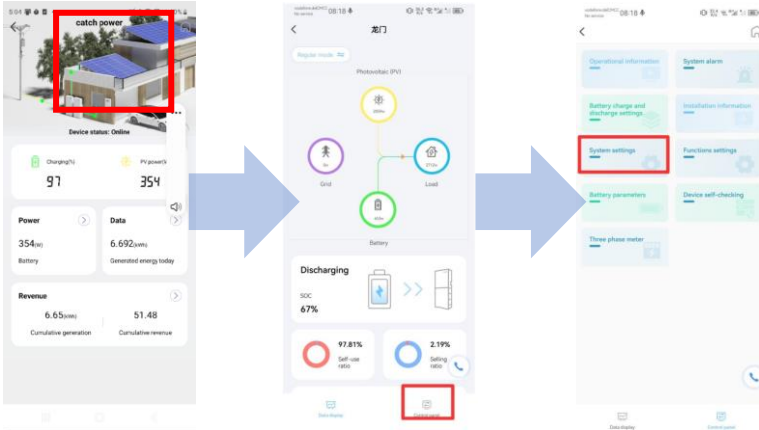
5:04

catch power

Device status: Online

Charging(%)

97

PV power(W)

354

Power

354(W)

Battery

Data

6.692(kWh)

Generated energy today

Revenue

6.65(kWh)

Cumulative generation

51.48

Cumulative revenue

08:18

龙门

Regular mode

Photovoltaic (PV)

Grid

Load

Battery

Discharging

SOC

67%

97.81%

Self-use ratio

2.19%

Selling ratio

Data display

08:18

Operational information

System alarm

Battery charge and discharge settings

Installation information

System settings

Functions settings

Battery parameters

Device self-checking

Three phase meter

Data display

Control panel